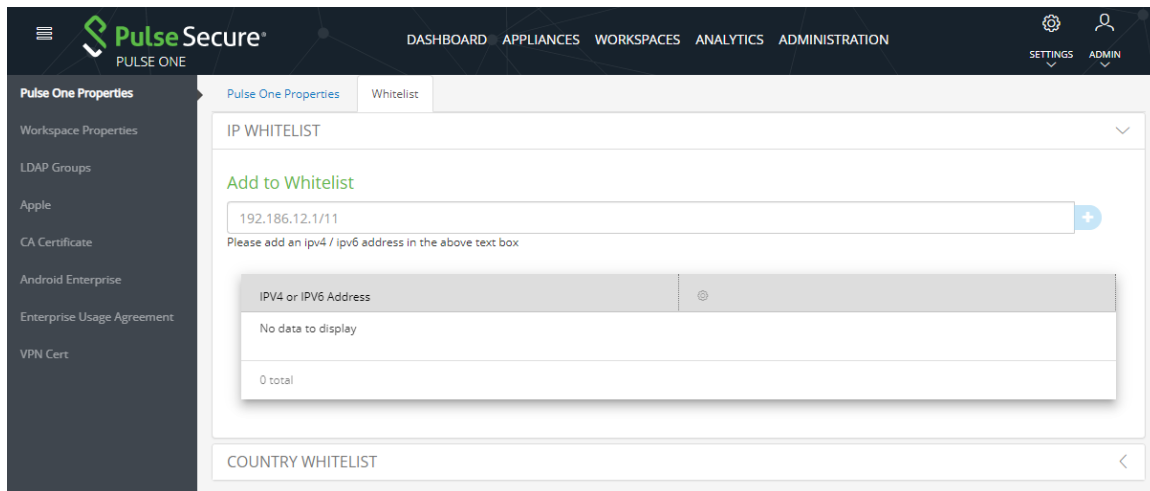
Pulse Secure®
PULSE ONE

DASHBOARD APPLIANCES WORKSPACES ANALYTICS ADMINISTRATION

SETTINGS ADMIN

Pulse One Properties
Workspace Properties
LDAP Groups
Apple
CA Certificate
Android Enterprise
Enterprise Usage Agreement
VPN Cert

Pulse One Properties | Whitelist

IP WHITELIST

Add to Whitelist

192.186.12.1/11

Please add an ipv4 / ipv6 address in the above text box

| IPV4 or IPV6 Address | |
|---|---|
| No data to display | |

0 total

COUNTRY WHITELIST